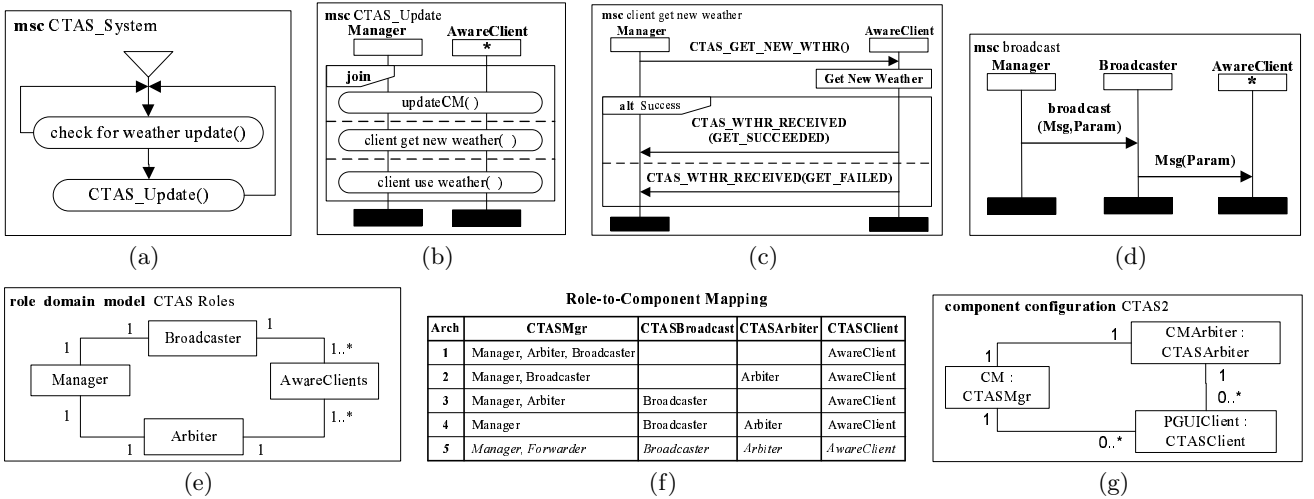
msc CTAS_System

check for weather update()

CTAS_Update()

(a)

msc CTAS_Update

Manager

AwareClient

*

join

updateCM( )

client get new weather( )

client use weather( )

(b)

msc client get new weather

Manager

AwareClient

CTAS_GET_NEW_WTHR()

Get New Weather

alt Success

CTAS_WTHR_RECEIVED (GET_SUCCEEDED)

CTAS_WTHR_RECEIVED(GET_FAILED)

(c)

msc broadcast

Manager

Broadcaster

AwareClient

*

broadcast (Msg,Param)

Msg(Param)

(d)

role domain model CTAS Roles

1 Broadcaster 1

1 1..*

Manager

AwareClients

1 1..*

Arbiter

1 1

(e)

Role-to-Component Mapping

| Arch | CTASMgr | CTASBroadcast | CTASArbiter | CTASClient |
|---|---|---|---|---|
| 1 | Manager, Arbiter, Broadcaster | | | AwareClient |
| 2 | Manager, Broadcaster | | Arbiter | AwareClient |
| 3 | Manager, Arbiter | Broadcaster | | AwareClient |
| 4 | Manager | Broadcaster | Arbiter | AwareClient |
| 5 | Manager, Forwarder | Broadcaster | Arbiter | AwareClient |

(f)

component configuration CTAS2

1

CMArbiter : CTASArbiter

1

CM : CTASMgr

1

0..*

1

PGUIClient : CTASClient

0..*

(g)